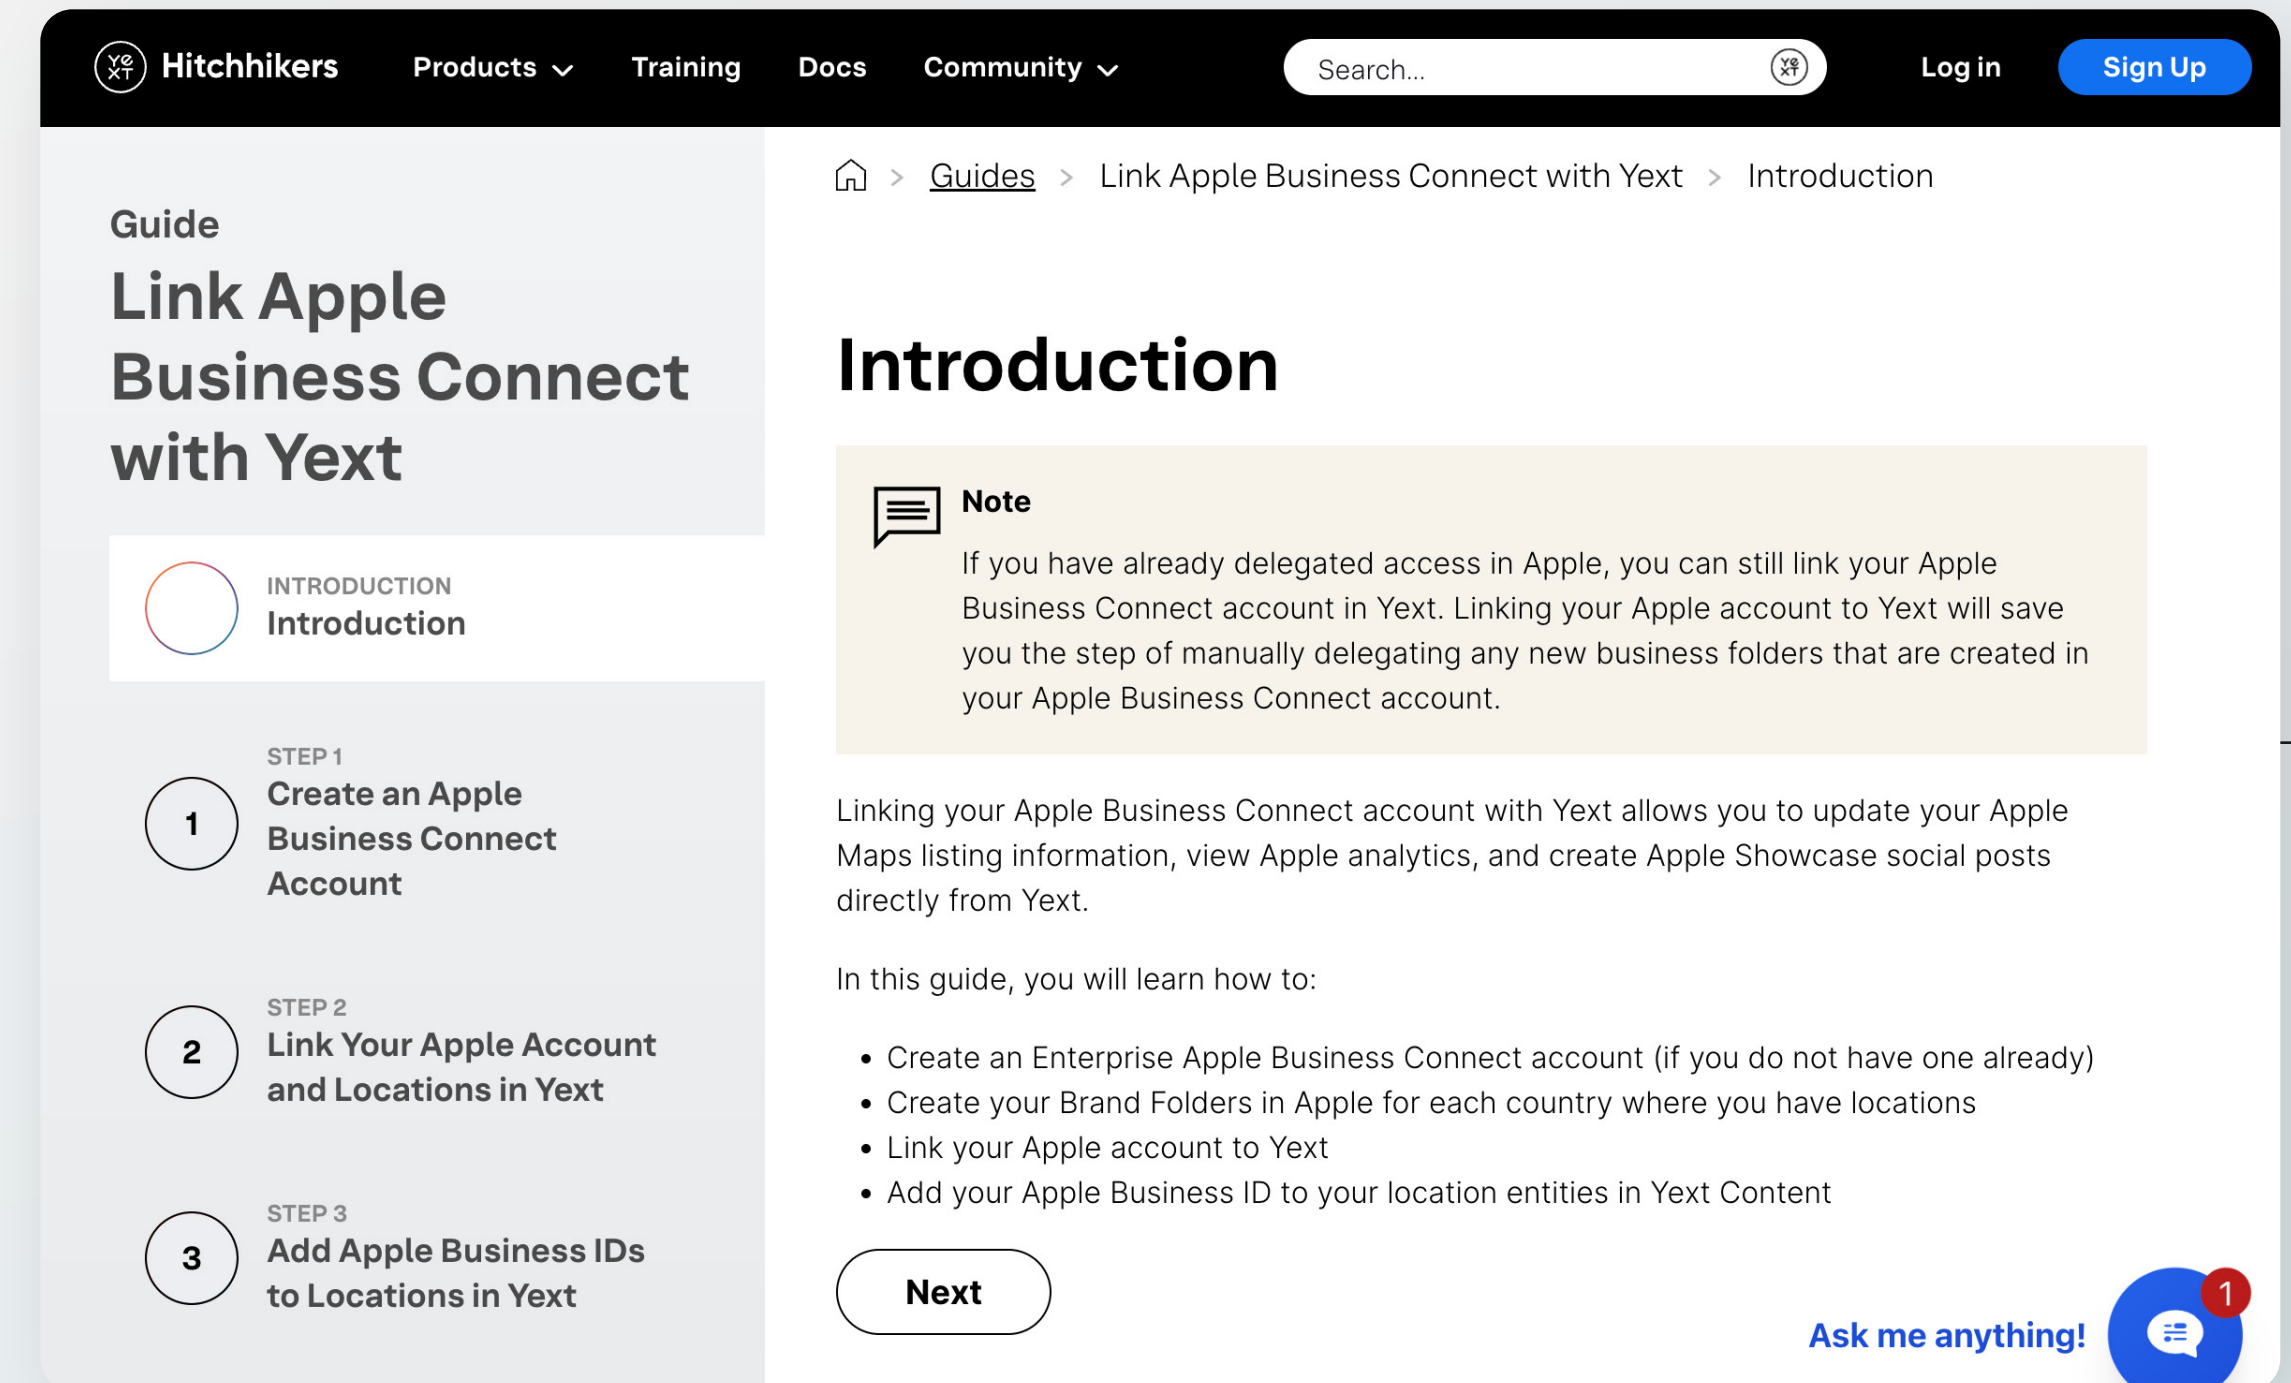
Hitchhikers Products Training Docs Community Search... Log in Sign Up

Guides > Link Apple Business Connect with Yext > Introduction

Guide
Link Apple Business Connect with Yext

INTRODUCTION
Introduction

STEP 1
1 Create an Apple Business Connect Account

STEP 2
2 Link Your Apple Account and Locations in Yext

STEP 3
3 Add Apple Business IDs to Locations in Yext

Introduction

Note
If you have already delegated access in Apple, you can still link your Apple Business Connect account in Yext. Linking your Apple account to Yext will save you the step of manually delegating any new business folders that are created in your Apple Business Connect account.

Linking your Apple Business Connect account with Yext allows you to update your Apple Maps listing information, view Apple analytics, and create Apple Showcase social posts directly from Yext.

In this guide, you will learn how to:

- Create an Enterprise Apple Business Connect account (if you do not have one already)
- Create your Brand Folders in Apple for each country where you have locations
- Link your Apple account to Yext
- Add your Apple Business ID to your location entities in Yext Content

Next

Ask me anything! 1